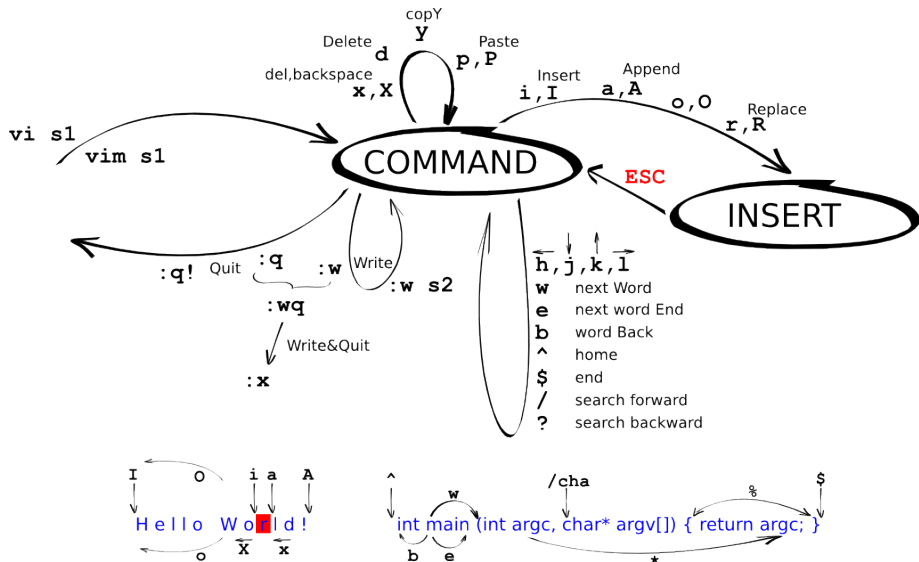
copY
y
Delete
d
Paste
p,P
del,backspace
x,X
Insert
i,I
Append
a,A
o,O
Replace
r,R
vi s1
vim s1
COMMAND
ESC
INSERT
:q!
Quit
:q
:w
Write
:w s2
:wq
Write&Quit
:x
h,j,k,l
w next Word
e next word End
b word Back
^ home
$ end
/ search forward
? search backward

I O i a A
H e l l o W o r l d !
o X x

^ w /cha % $
int main (int argc, char* argv[]) { return argc; }
b e *